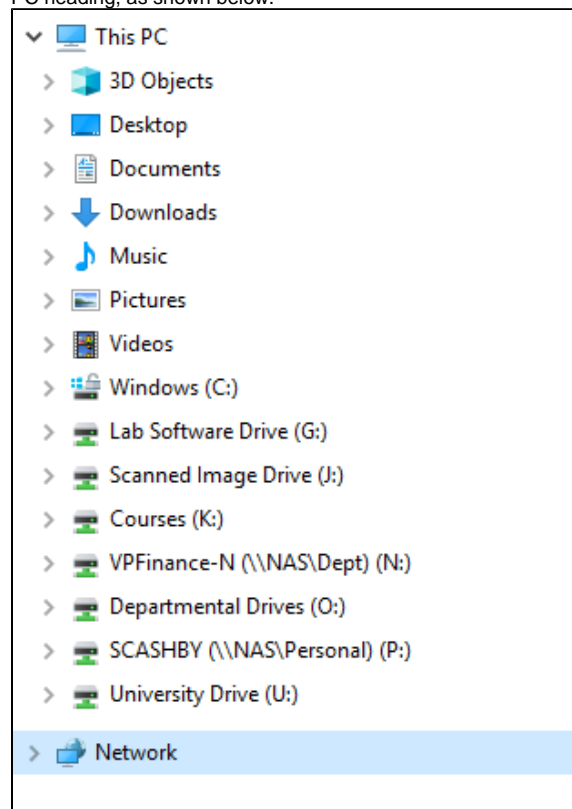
PC heading, as shown below:

This PC
3D Objects
Desktop
Documents
Downloads
Music
Pictures
Videos
Windows (C:)
Lab Software Drive (G:)
Scanned Image Drive (J:)
Courses (K:)
VPFinance-N (\\NAS\Dept) (N:)
Departmental Drives (O:)
SCASHBY (\\NAS\Personal) (P:)
University Drive (U:)
Network